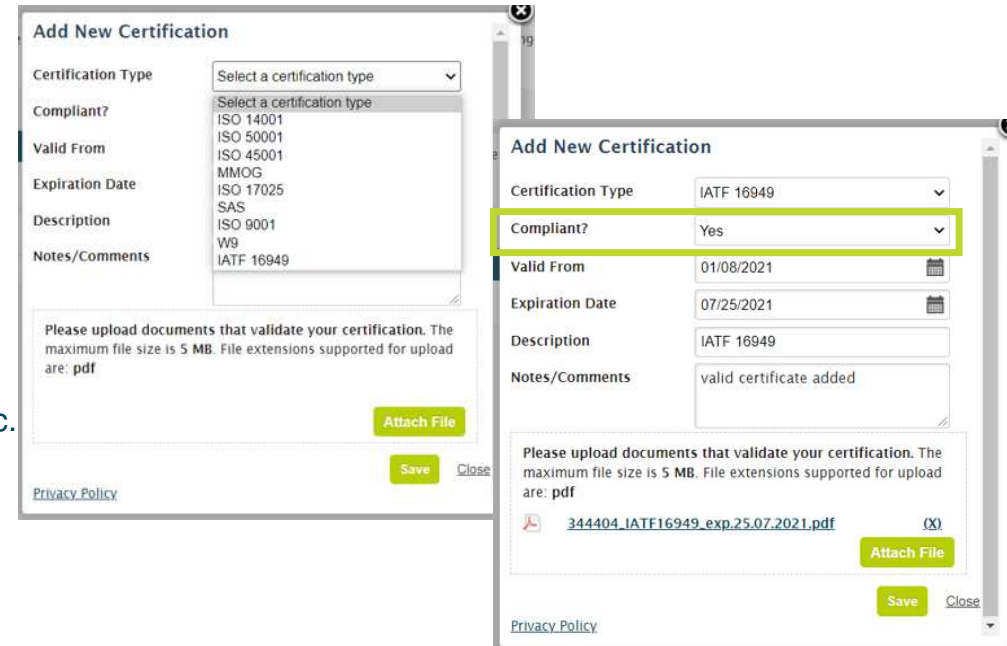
Add New Certification

Certification Type
Select a certification type

Compliant?

Valid From

Expiration Date

Description

Notes/Comments

Select a certification type
ISO 14001
ISO 50001
ISO 45001
MMOG
ISO 17025
SAS
ISO 9001
W9
IATF 16949

Please upload documents that validate your certification. The maximum file size is 5 MB. File extensions supported for upload are: pdf

Attach File

Save Close

Privacy Policy

Add New Certification

Certification Type IATF 16949

Compliant? Yes

Valid From 01/08/2021

Expiration Date 07/25/2021

Description IATF 16949

Notes/Comments valid certificate added

Please upload documents that validate your certification. The maximum file size is 5 MB. File extensions supported for upload are: pdf

344404_IATF16949_exp.25.07.2021.pdf (X)

Attach File

Save Close

Privacy Policy